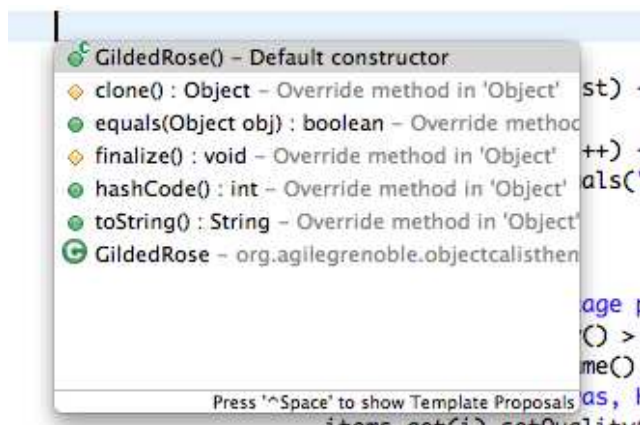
GildedRose() – Default constructor
clone() : Object – Override method in 'Object'
equals(Object obj) : boolean – Override methoc
finalize() : void – Override method in 'Object'
hashCode() : int – Override method in 'Object'
toString() : String – Override method in 'Object'
GildedRose – org.agilegrenoble.objectcalisthen

Press '^Space' to show Template Proposals

st) +
++) +
als(
age p
() >
me()
as, 
items.get(i).getQuality